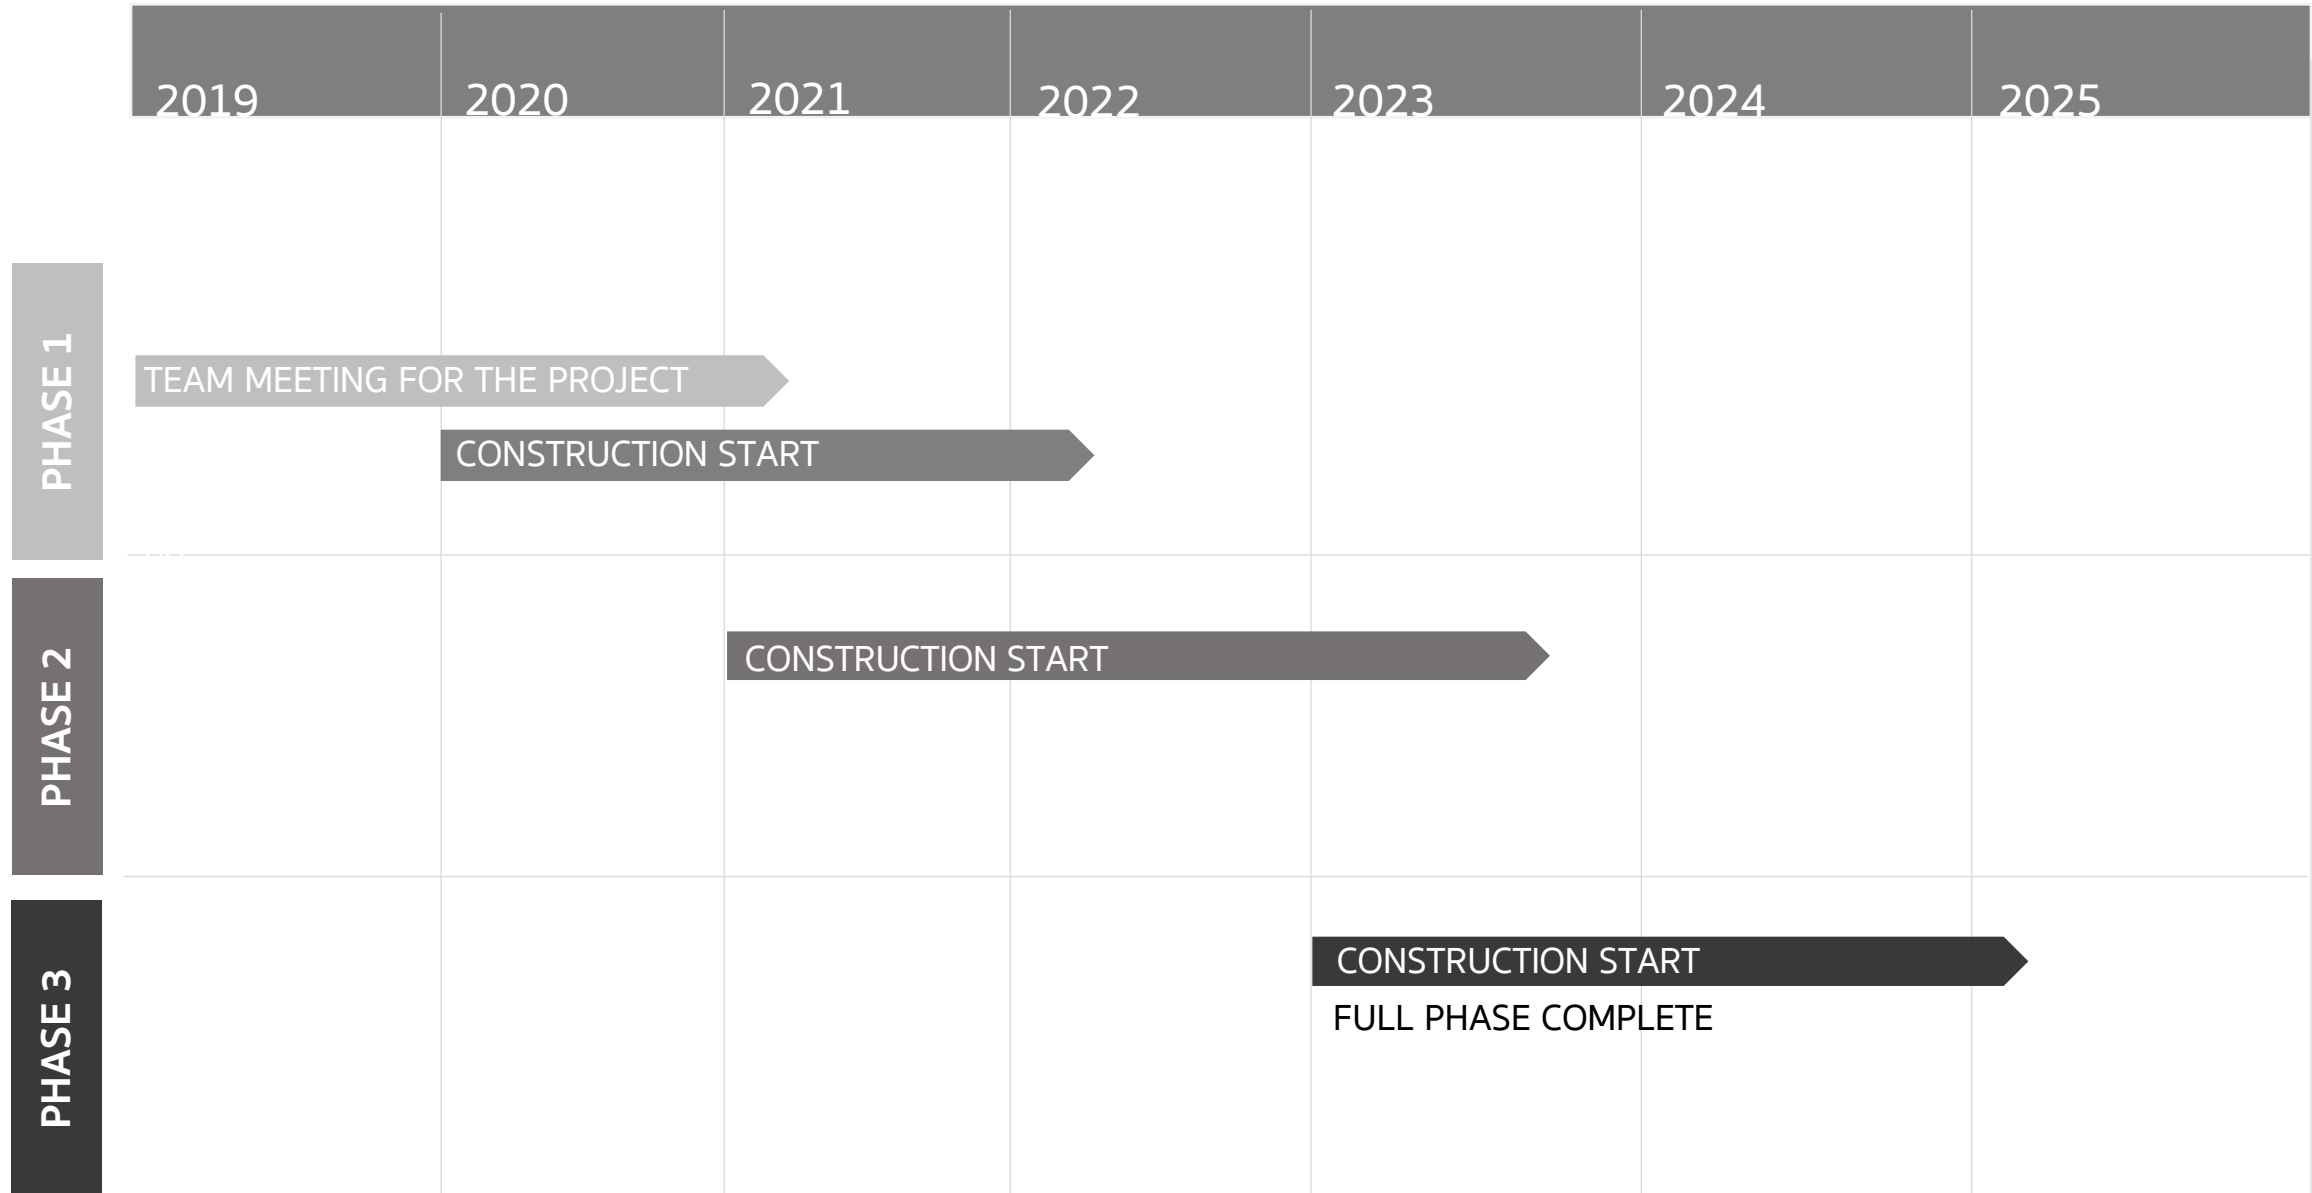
| 2019 | 2020 | 2021 | 2022 | 2023 | 2024 | 2025 |
|---|---|---|---|---|---|---|

PHASE 1

TEAM MEETING FOR THE PROJECT

CONSTRUCTION START

PHASE 2

CONSTRUCTION START

PHASE 3

CONSTRUCTION START

FULL PHASE COMPLETE